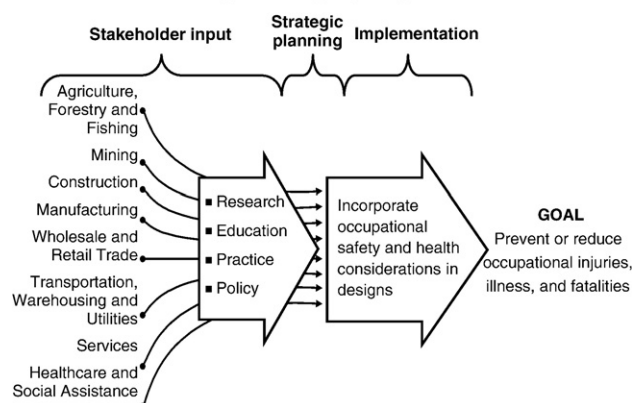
Stakeholder input

Strategic planning

Implementation

Agriculture, Forestry and Fishing

Mining

Construction

Manufacturing

Wholesale and Retail Trade

Transportation, Warehousing and Utilities

Services

Healthcare and Social Assistance

■ Research
■ Education
■ Practice
■ Policy

Incorporate occupational safety and health considerations in designs

GOAL
Prevent or reduce occupational injuries, illness, and fatalities